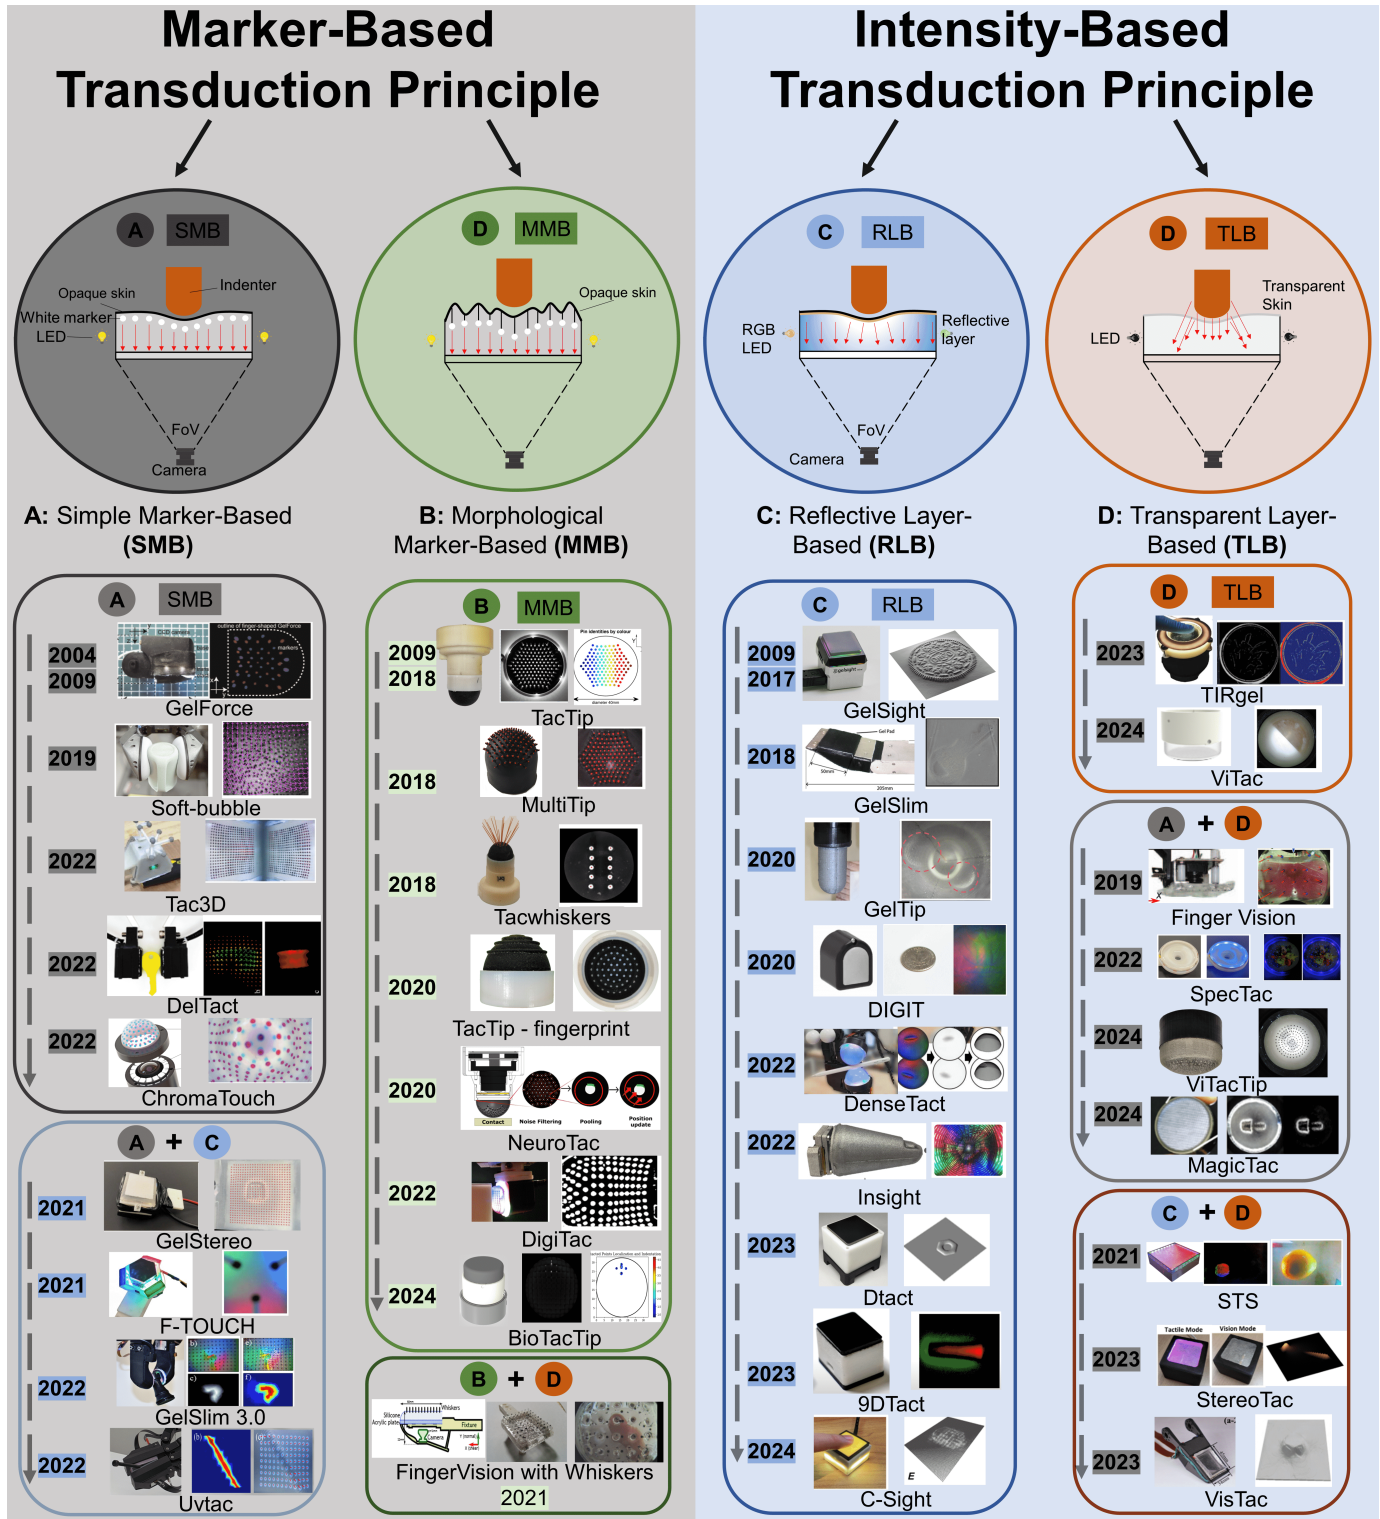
Marker-Based Transduction Principle

Intensity-Based Transduction Principle

A SMB
Opaque skin
Indenter
White marker
LED
FoV
Camera

D MMB
Opaque skin

C RLB
RGB LED
Reflective layer
FoV
Camera

D TLB
Transparent Skin
LED

A: Simple Marker-Based (SMB)

B: Morphological Marker-Based (MMB)

C: Reflective Layer-Based (RLB)

D: Transparent Layer-Based (TLB)

A SMB
2004
2009
GelForce
2019
Soft-bubble
2022
Tac3D
2022
DelTact
2022
ChromaTouch

A + C
2021
GelStereo
2021
F-TOUCH
2022
GelSlim 3.0
2022
Uvtac

B MMB
2009
2018
TacTip
2018
MultiTip
2018
Tacwhiskers
2020
TacTip - fingerprint
2020
Contact Noise Filtering Pooling Position update
NeuroTac
2022
DigiTac
2024
BioTacTip

B + D
Whiskers
Camera
FingerVision with Whiskers
2021

C RLB
2009
2017
GelSight
2018
GelSlim
2020
GelTip
2020
DIGIT
2022
DenseTact
2022
Insight
2023
Dtact
2023
9DTact
2024
C-Sight

D TLB
2023
TIRgel
2024
ViTac

A + D
2019
Finger Vision
2022
SpecTac
2024
ViTacTip
2024
MagicTac

C + D
2021
STS
2023
Tactile Mode Vision Mode
StereoTac
2023
VisTac